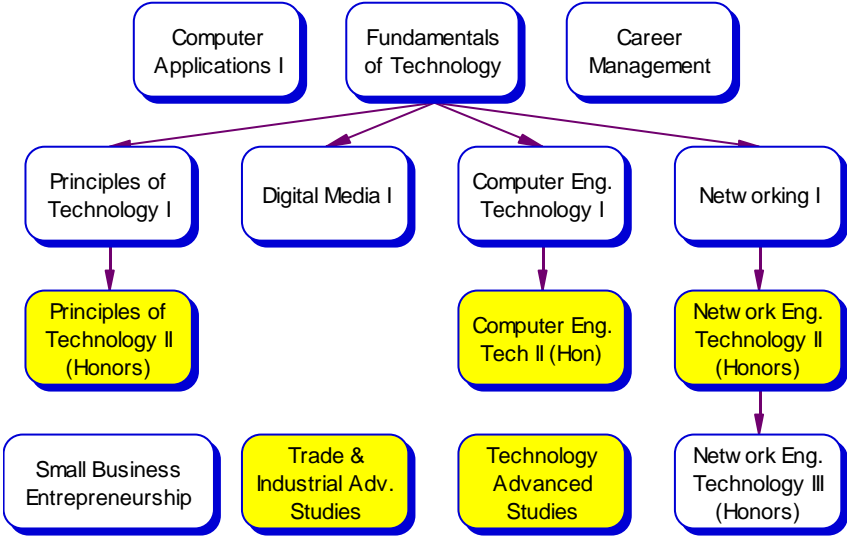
Computer Applications I

Fundamentals of Technology

Career Management

Principles of Technology I

Digital Media I

Computer Eng. Technology I

Netw orking I

Principles of Technology II (Honors)

Computer Eng. Tech II (Hon)

Netw ork Eng. Technology II (Honors)

Small Business Entrepreneurship

Trade & Industrial Adv. Studies

Technology Advanced Studies

Netw ork Eng. Technology III (Honors)